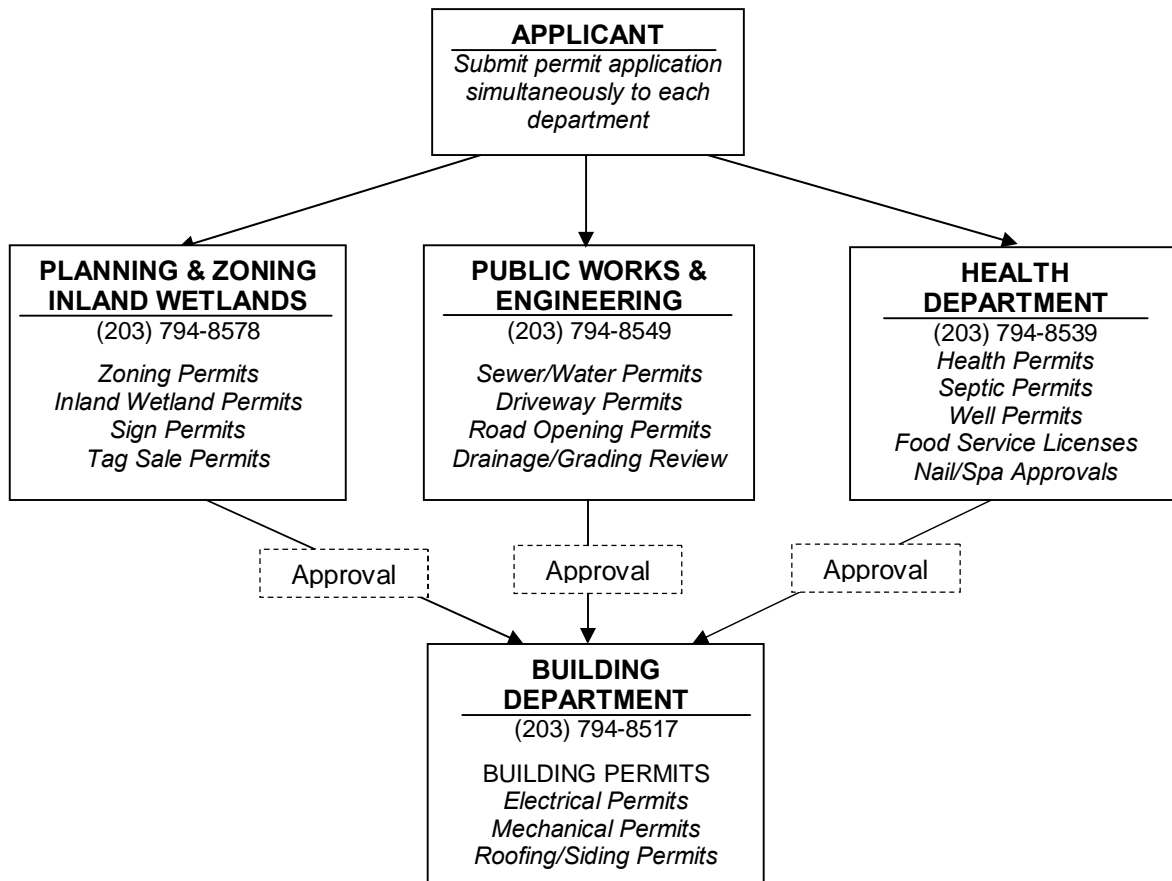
APPLICANT
Submit permit application simultaneously to each department

PLANNING & ZONING INLAND WETLANDS
(203) 794-8578

Zoning Permits
Inland Wetland Permits
Sign Permits
Tag Sale Permits

PUBLIC WORKS & ENGINEERING
(203) 794-8549

Sewer/Water Permits
Driveway Permits
Road Opening Permits
Drainage/Grading Review

HEALTH DEPARTMENT
(203) 794-8539
Health Permits
Septic Permits
Well Permits
Food Service Licenses
Nail/Spa Approvals

Approval

Approval

Approval

BUILDING DEPARTMENT
(203) 794-8517

BUILDING PERMITS
Electrical Permits
Mechanical Permits
Roofing/Siding Permits